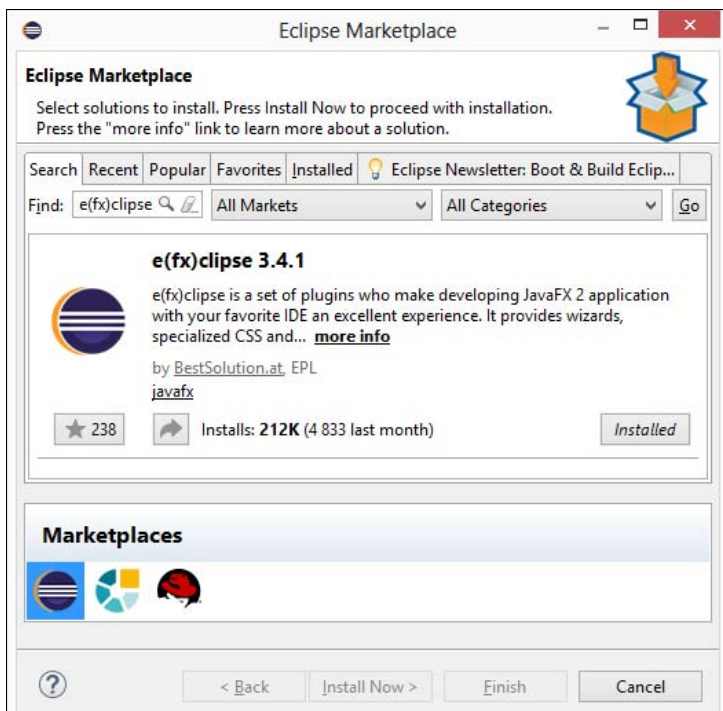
Eclipse Marketplace

Eclipse Marketplace

Select solutions to install. Press Install Now to proceed with installation.
Press the "more info" link to learn more about a solution.

Search | Recent | Popular | Favorites | Installed | Eclipse Newsletter: Boot & Build Eclip...

Find: e(fx)clipse | All Markets | All Categories | Go

e(fx)clipse 3.4.1

e(fx)clipse is a set of plugins who make developing JavaFX 2 application with your favorite IDE an excellent experience. It provides wizards, specialized CSS and... more info

by BestSolution.at, EPL
javafx

238 | Installs: 212K (4 833 last month) | Installed

Marketplaces

?

< Back | Install Now > | Finish | Cancel